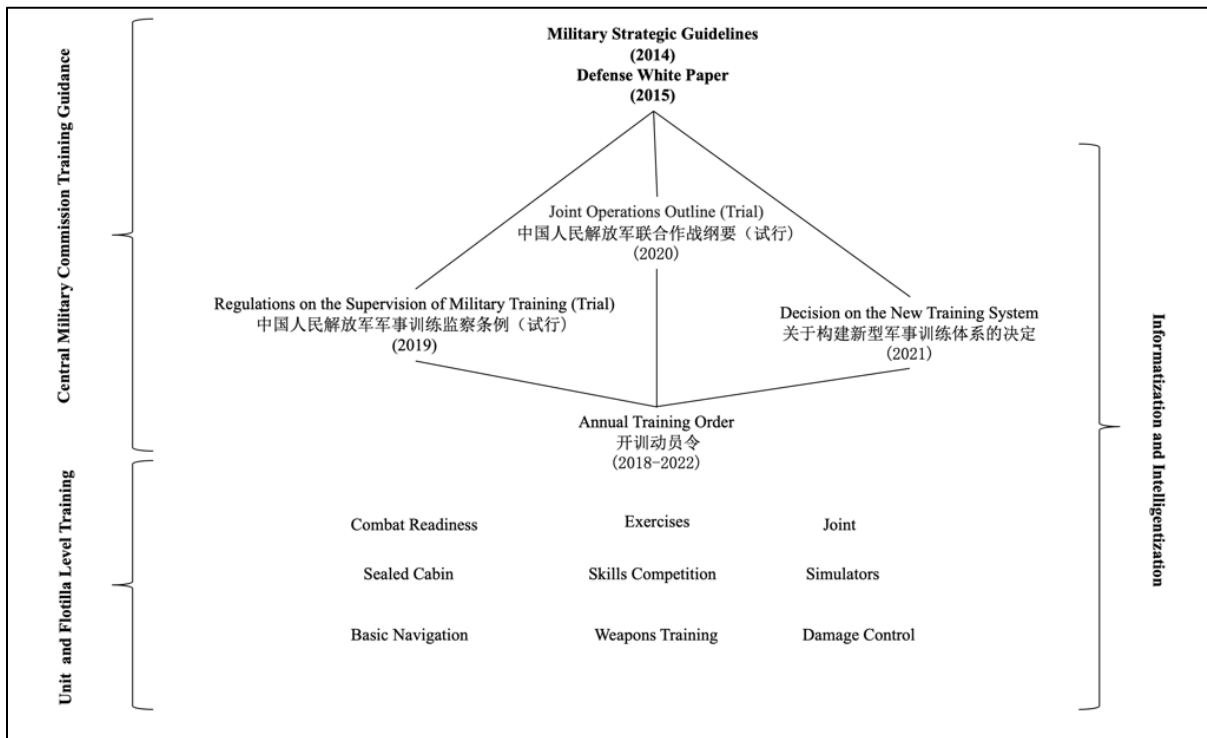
Central Military Commission Training Guidance

Military Strategic Guidelines
(2014)
Defense White Paper
(2015)

Joint Operations Outline (Trial)
中国人民解放军联合作战纲要（试行）
(2020)

Regulations on the Supervision of Military Training (Trial)
中国人民解放军军事训练监察条例（试行）
(2019)

Decision on the New Training System
关于构建新型军事训练体系的决定
(2021)

Annual Training Order
开训动员令
(2018-2022)

Unit and Flotilla Level Training

Combat Readiness
Exercises
Joint
Sealed Cabin
Skills Competition
Simulators
Basic Navigation
Weapons Training
Damage Control

Informatization and Intelligentization